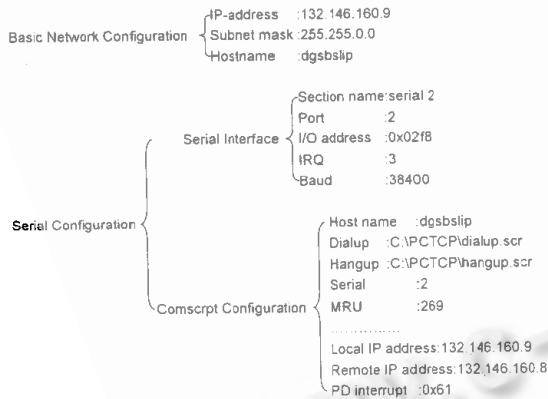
Basic Network Configuration

IP-address :132.146.160.9
Subnet mask :255.255.0.0
Hostname :dgsbslip

Serial Configuration

Serial Interface

Section name:serial 2
Port :2
I/O address :0x02f8
IRQ :3
Baud :38400

Comscrpt Configuration

Host name :dgsbslip
Dialup :C:\PCTCP\dialup.scr
Hangup :C:\PCTCP\hangup.scr
Serial :2
MRU :269
..............
Local IP address:132.146.160.9
Remote IP address:132.146.160.8
PD interrupt :0x61